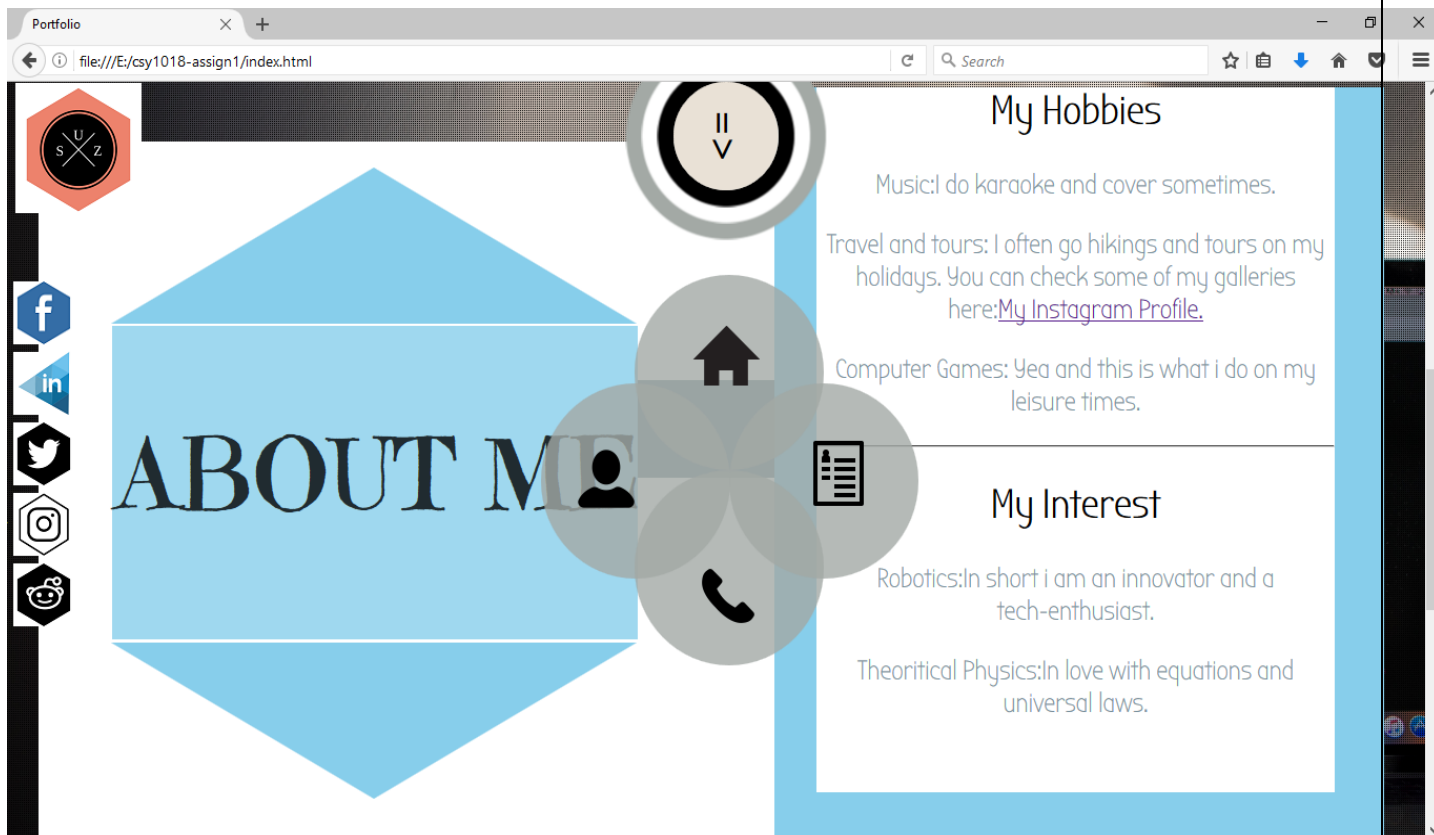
Portfolio

file:///E:/csy1018-assign1/index.html

Search

S U Z

II
V

ABOUT ME

My Hobbies

Music:I do karaoke and cover sometimes.

Travel and tours: I often go hikings and tours on my holidays. You can check some of my galleries here:My Instagram Profile.

Computer Games: Yea and this is what i do on my leisure times.

My Interest

Robotics:In short i am an innovator and a tech-enthusiast.

Theoritical Physics:In love with equations and universal laws.